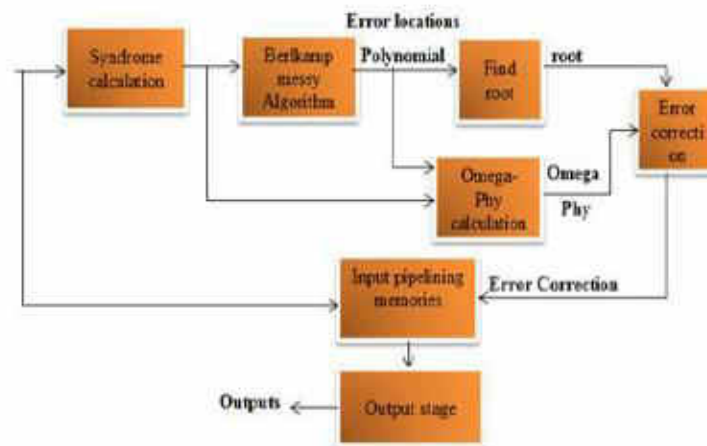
Syndrome calculation

Berlkamp messy Algorithm

Error locations

Polynomial

Find root

root

Error correcti on

Omega-Phy calculation

Omega

Phy

Input pipelining memories

Error Correction

Output stage

Outputs